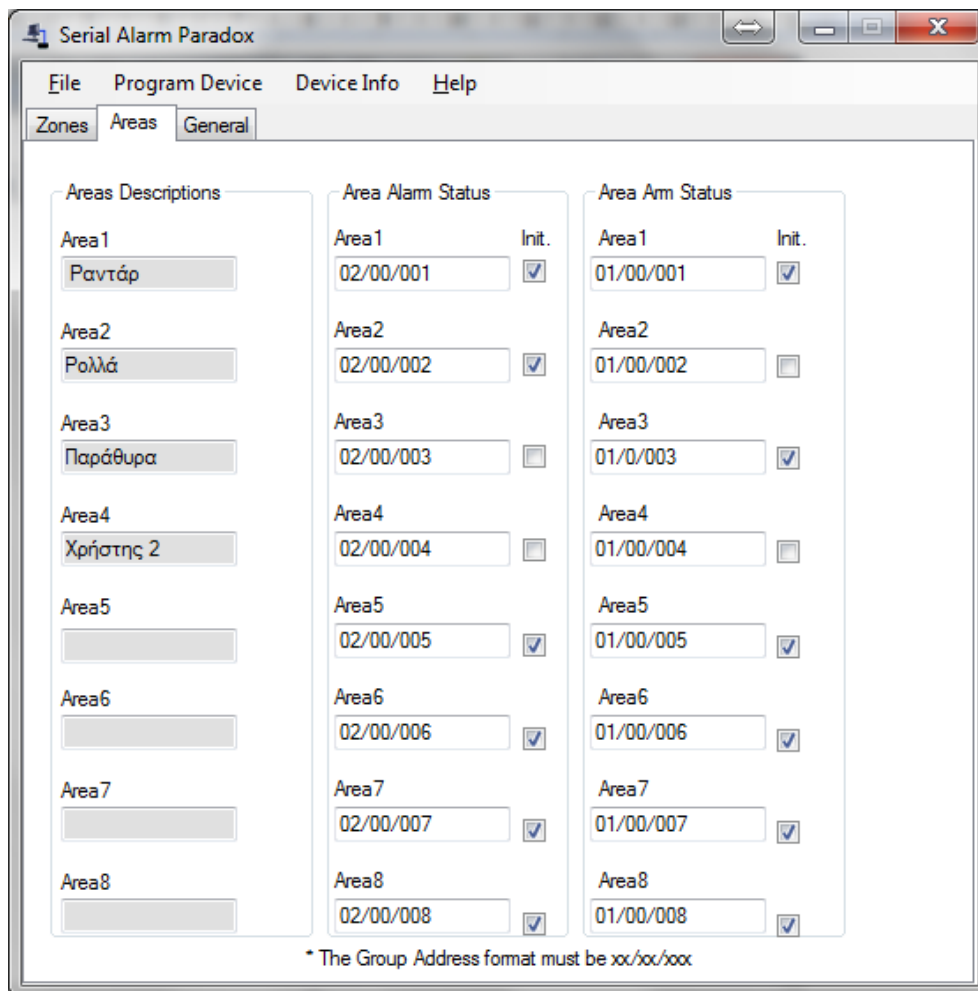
Serial Alarm Paradox

File Program Device Device Info Help

Zones Areas General

Areas Descriptions

Area1
Ραντάρ

Area2
Ρολλά

Area3
Παράθυρα

Area4
Χρήστης 2

Area5

Area6

Area7

Area8

Area Alarm Status

Area1 Init.
02/00/001

Area2
02/00/002

Area3
02/00/003

Area4
02/00/004

Area5
02/00/005

Area6
02/00/006

Area7
02/00/007

Area8
02/00/008

Area Arm Status

Area1 Init.
01/00/001

Area2
01/00/002

Area3
01/0/003

Area4
01/00/004

Area5
01/00/005

Area6
01/00/006

Area7
01/00/007

Area8
01/00/008

* The Group Address format must be xx/xx/xxx